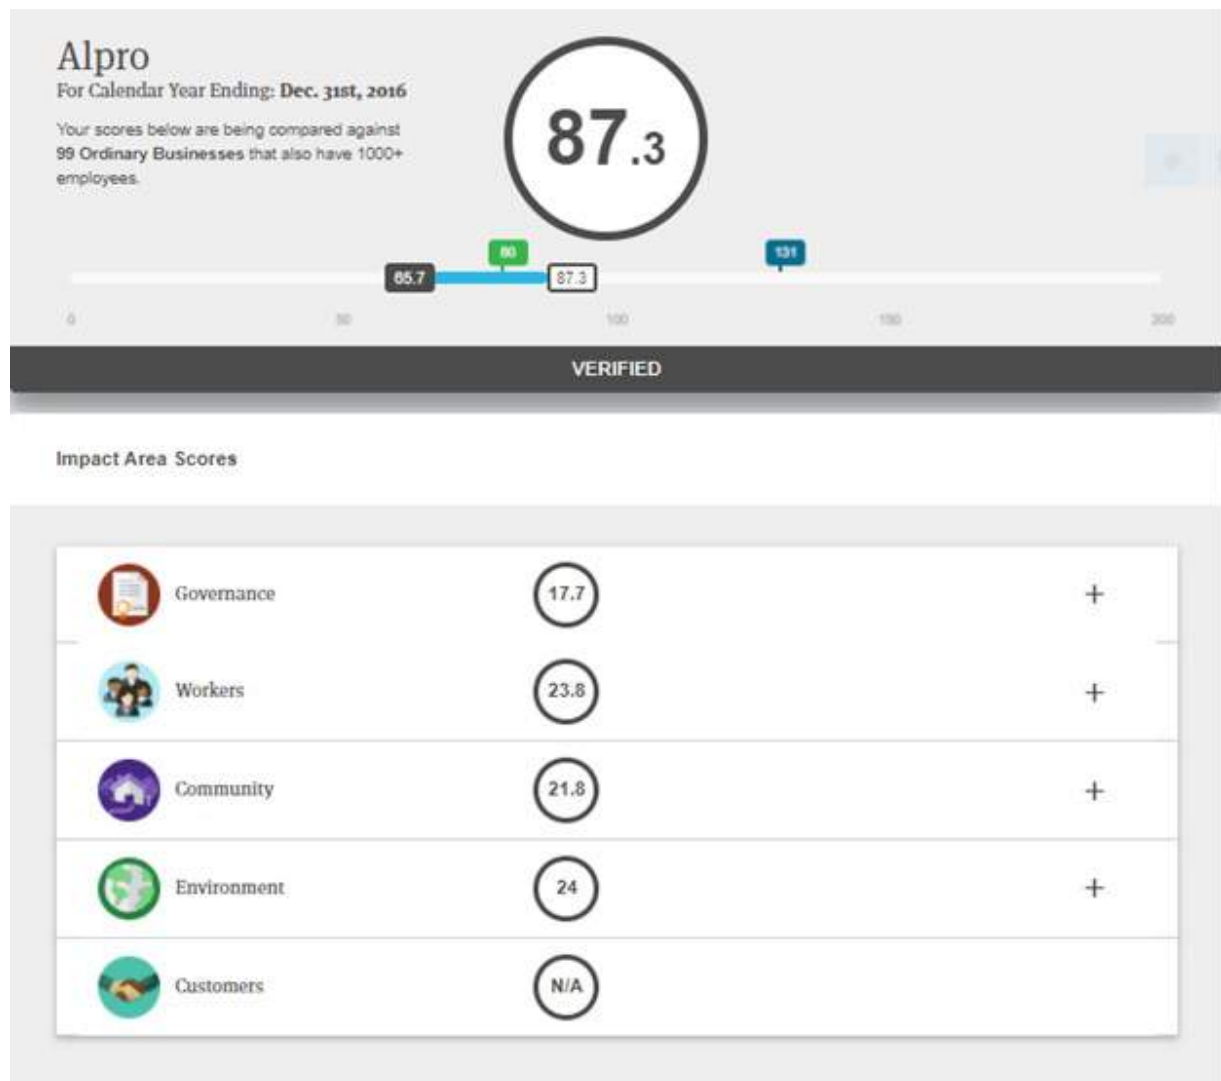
Alpro
For Calendar Year Ending: **Dec. 31st, 2016**

Your scores below are being compared against **99 Ordinary Businesses** that also have 1000+ employees.

87.3

80
131
65.7
87.3

0
50
100
150
200

VERIFIED

Impact Area Scores

| | | |
|---|---|---|
| Governance | 17.7 | + |
| Workers | 23.8 | + |
| Community | 21.8 | + |
| Environment | 24 | + |
| Customers | N/A | |